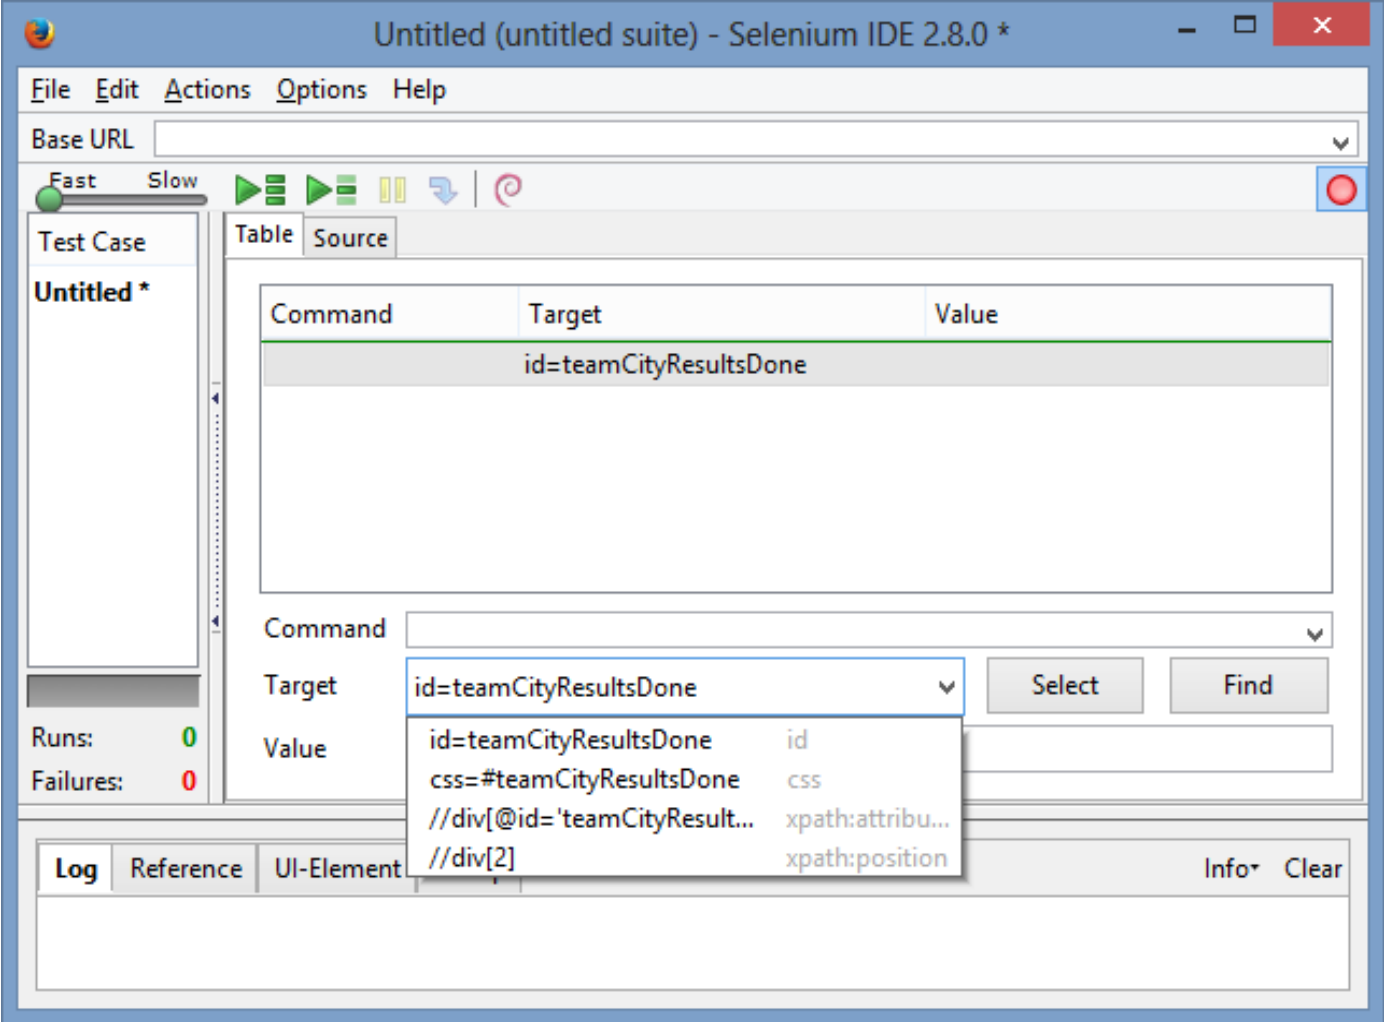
Untitled (untitled suite) - Selenium IDE 2.8.0 *

File Edit Actions Options Help

Base URL

Fast Slow

Test Case

Untitled *

Runs: 0

Failures: 0

Table Source

| Command | Target | Value |
|---|---|---|
| | id=teamCityResultsDone | |

Command

Target id=teamCityResultsDone

Select Find

Value

| | |
|---|---|
| id=teamCityResultsDone | id |
| css=#teamCityResultsDone | css |
| //div[@id='teamCityResult... | xpath:attribu... |
| //div[2] | xpath:position |

Log Reference UI-Element

Info▾ Clear